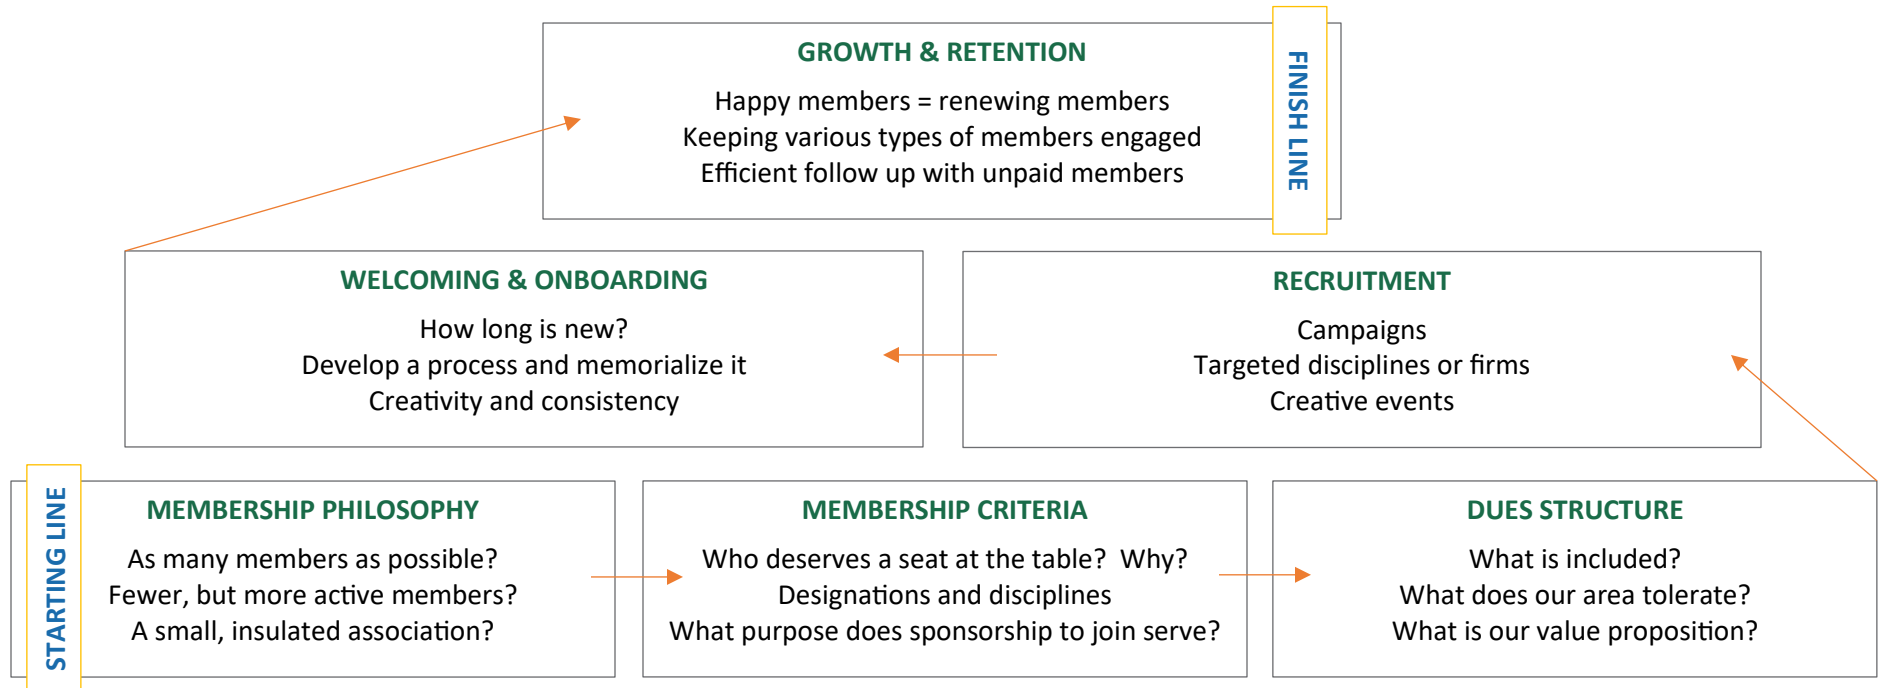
GROWTH & RETENTION

Happy members = renewing members
Keeping various types of members engaged
Efficient follow up with unpaid members

FINISH LINE

WELCOMING & ONBOARDING

How long is new?
Develop a process and memorialize it
Creativity and consistency

RECRUITMENT

Campaigns
Targeted disciplines or firms
Creative events

STARTING LINE

MEMBERSHIP PHILOSOPHY

As many members as possible?
Fewer, but more active members?
A small, insulated association?

MEMBERSHIP CRITERIA

Who deserves a seat at the table? Why?
Designations and disciplines
What purpose does sponsorship to join serve?

DUES STRUCTURE

What is included?
What does our area tolerate?
What is our value proposition?